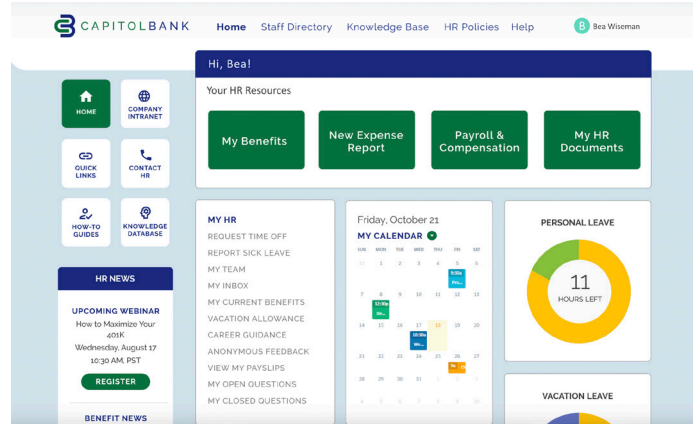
CAPITOLBANK

Home Staff Directory Knowledge Base HR Policies Help

B Bea Wiseman

HOME

COMPANY INTRANET

QUICK LINKS

CONTACT HR

HOW-TO GUIDES

KNOWLEDGE DATABASE

HR NEWS

UPCOMING WEBINAR
How to Maximize Your 401K
Wednesday, August 17
10:30 AM, PST

REGISTER

BENEFIT NEWS

Hi, Bea!

Your HR Resources

My Benefits

New Expense Report

Payroll & Compensation

My HR Documents

MY HR
REQUEST TIME OFF
REPORT SICK LEAVE
MY TEAM
MY INBOX
MY CURRENT BENEFITS
VACATION ALLOWANCE
CAREER GUIDANCE
ANONYMOUS FEEDBACK
VIEW MY PAYSLIPS
MY OPEN QUESTIONS
MY CLOSED QUESTIONS

Friday, October 21
MY CALENDAR

| SUN | MON | TUE | WED | THU | FRI | SAT |
|---|---|---|---|---|---|---|
| 31 | 1 | 2 | 3 | 4 | 5 | 6 |
| 7 | 8 | 9 | 10 | 11 | 12 | 13 |
| 14 | 15 | 16 | 17 | 18 | 19 | 20 |
| 21 | 22 | 23 | 24 | 25 | 26 | 27 |
| 28 | 29 | 30 | 31 | 1 | 2 | 3 |
| 4 | 5 | 6 | 7 | 8 | 9 | 10 |

9:00a Pro...
12:30p Str...
10:30a We...
3a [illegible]

PERSONAL LEAVE

11
HOURS LEFT

VACATION LEAVE